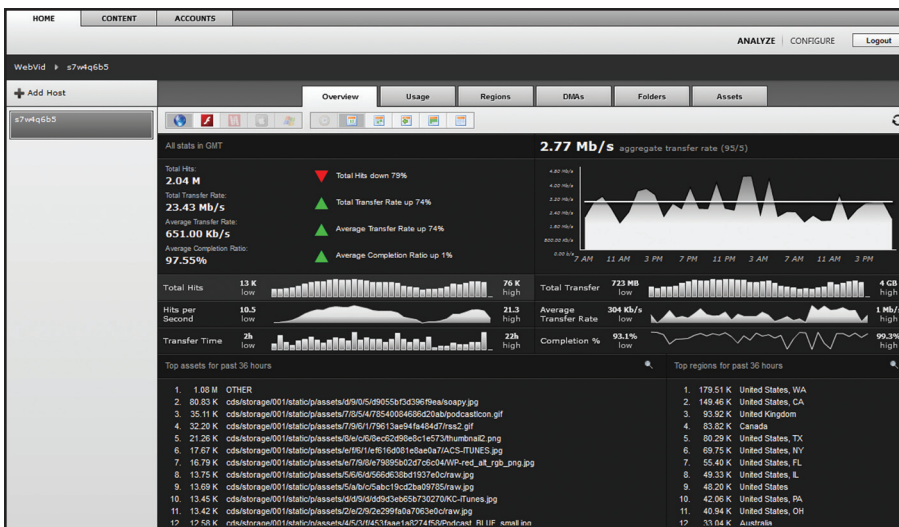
HOME CONTENT ACCOUNTS

ANALYZE | CONFIGURE Logout

WebVid ▸ s7w4q6b5

Add Host

s7w4q6b5

Overview Usage Regions DMAs Folders Assets

All stats in GMT

2.77 Mb/s aggregate transfer rate (95/5)

Total Hits:
2.04 M
Total Transfer Rate:
23.43 Mb/s
Average Transfer Rate:
651.00 Kb/s
Average Completion Ratio:
97.55%

Total Hits down 79%
Total Transfer Rate up 74%
Average Transfer Rate up 74%
Average Completion Ratio up 1%

4.80 Mb/s
4.00 Mb/s
3.20 Mb/s
2.40 Mb/s
1.60 Mb/s
800.00 Kb/s
0.00 b/s
7 AM 11 AM 3 PM 7 PM 11 PM 3 AM 7 AM 11 AM 3 PM

| Total Hits | 13 K low | | 76 K high | Total Transfer | 723 MB low | | 4 GB high |
|---|---|---|---|---|---|---|---|
| Hits per Second | 10.5 low | | 21.3 high | Average Transfer Rate | 304 Kb/s low | | 1 Mb/ high |
| Transfer Time | 2h low | | 22h high | Completion % | 93.1% low | | 99.3% high |

Top assets for past 36 hours

1. 1.08 M OTHER
2. 80.83 K cds/storage/001/static/p/assets/d/9/0/5/d9055bf3d396f9ea/soapy.jpg
3. 35.11 K cds/storage/001/static/p/assets/7/8/5/4/78540084686d20ab/podcastIcon.gif
4. 32.20 K cds/storage/001/static/p/assets/7/9/6/1/79613ae94fa484d7/rss2.gif
5. 21.26 K cds/storage/001/static/p/assets/8/e/c/6/8ec62d98e8c1e573/thumbnail2.png
6. 17.67 K cds/storage/001/static/p/assets/e/f/6/1/ef616d081e8ae0a7/ACS-ITUNES.jpg
7. 16.79 K cds/storage/001/static/p/assets/7/9/8/e/79895b02d7c6c04/WP-red_alt_rgb_png.jpg
8. 13.75 K cds/storage/001/static/p/assets/5/6/6/d/566d638bd1937e0c/raw.jpg
9. 13.69 K cds/storage/001/static/p/assets/5/a/b/c/5abc19cd2ba09785/raw.jpg
10. 13.45 K cds/storage/001/static/p/assets/d/d/9/d/dd9d3eb65b730270/KC-iTunes.jpg
11. 13.42 K cds/storage/001/static/p/assets/2/e/2/9/2e299fa0a7063e0c/raw.jpg
12. 12.58 K cds/storage/001/static/p/assets/4/5/3/f/453faae1a8274f58/Podcast_BLUE_small.jpg

Top regions for past 36 hours

1. 179.51 K United States, WA
2. 149.46 K United States, CA
3. 93.92 K United Kingdom
4. 83.82 K Canada
5. 80.29 K United States, TX
6. 69.75 K United States, NY
7. 55.40 K United States, FL
8. 49.33 K United States, IL
9. 48.20 K United States
10. 42.06 K United States, PA
11. 40.94 K United States, OH
12. 33.04 K Australia